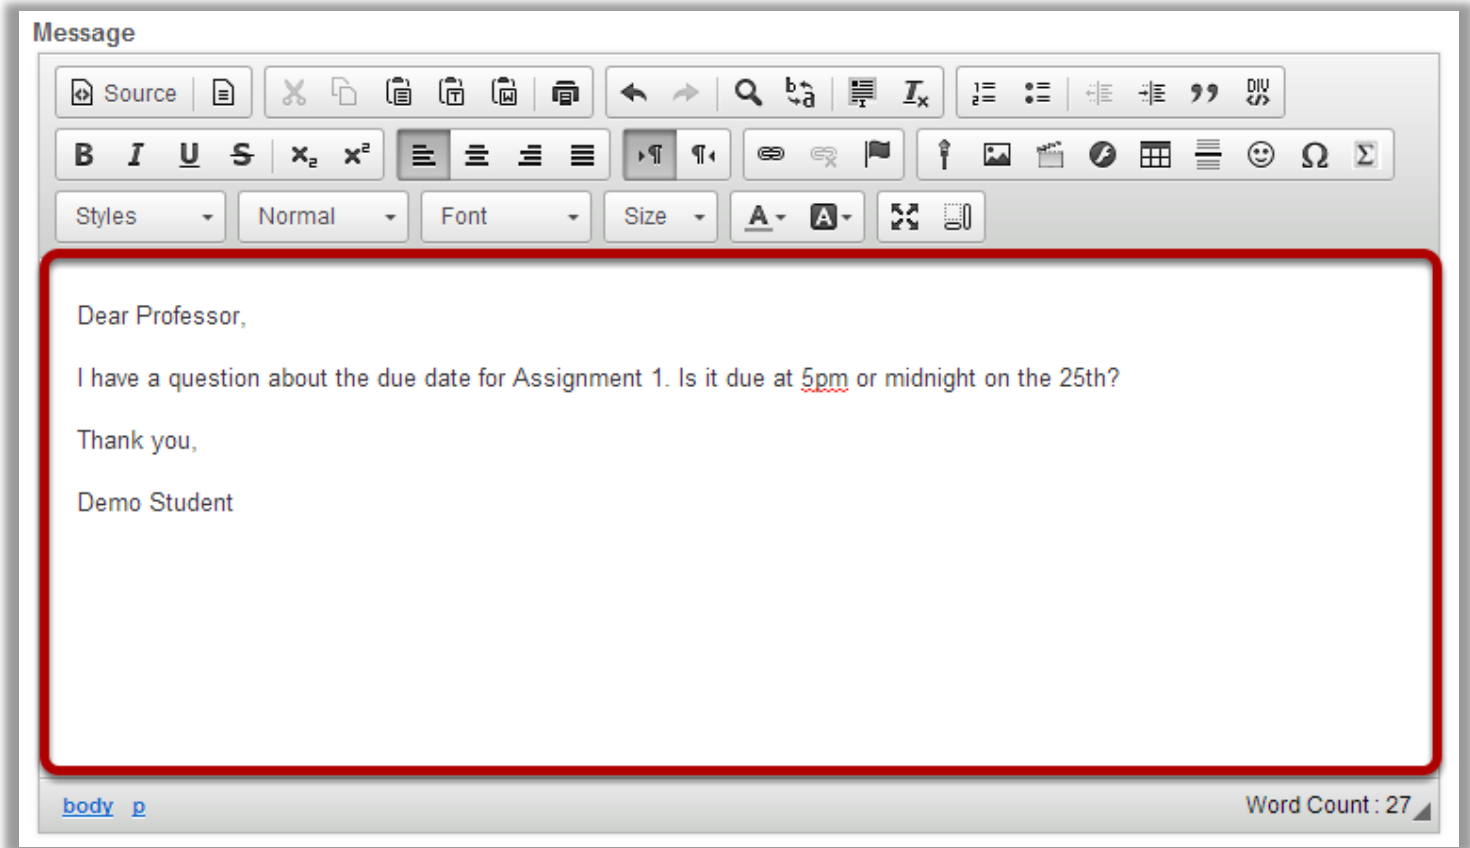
Message

Source

B I U S $x_2$ $x^2$

Styles Normal Font Size

Dear Professor,

I have a question about the due date for Assignment 1. Is it due at 5pm or midnight on the 25th?

Thank you,

Demo Student

body p

Word Count : 27